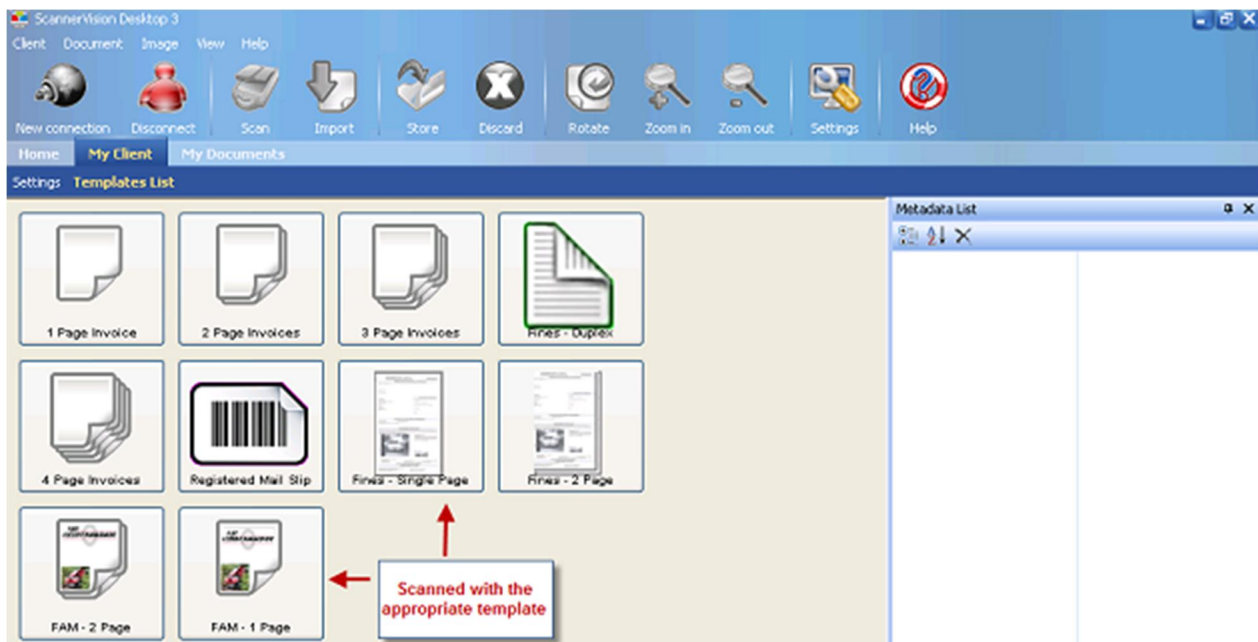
ScannerVision Desktop 3

Client Document Image View Help

New connection Disconnect Scan Import Store Discard Rotate Zoom in Zoom out Settings Help

Home My Client My Documents

Settings Templates List

Metadata List

1 Page Invoice

2 Page Invoices

3 Page Invoices

Fines - Duplex

4 Page Invoices

Registered Mail Slip

Fines - Single Page

Fines - 2 Page

FAM - 2 Page

FAM - 1 Page

Scanned with the appropriate template